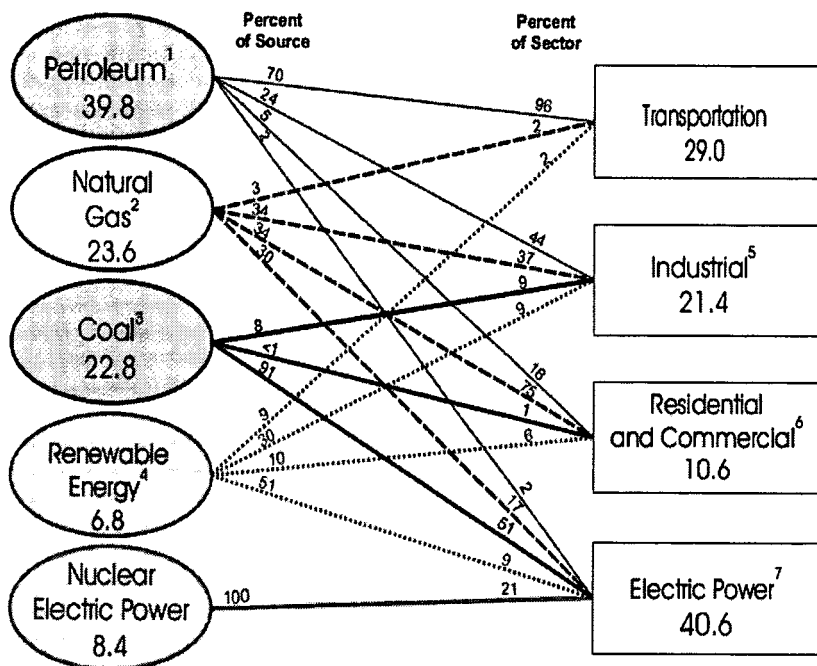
Percent of Source

Percent of Sector

Petroleum$^1$ 39.8

Natural Gas$^2$ 23.6

Coal$^3$ 22.8

Renewable Energy$^4$ 6.8

Nuclear Electric Power 8.4

Transportation 29.0

Industrial$^5$ 21.4

Residential and Commercial$^6$ 10.6

Electric Power$^7$ 40.6

70
24
5
2
96
2
2
3
34
34
30
44
37
9
9
8
<1
91
16
76
1
8
9
30
10
51
2
17
51
9
100
21